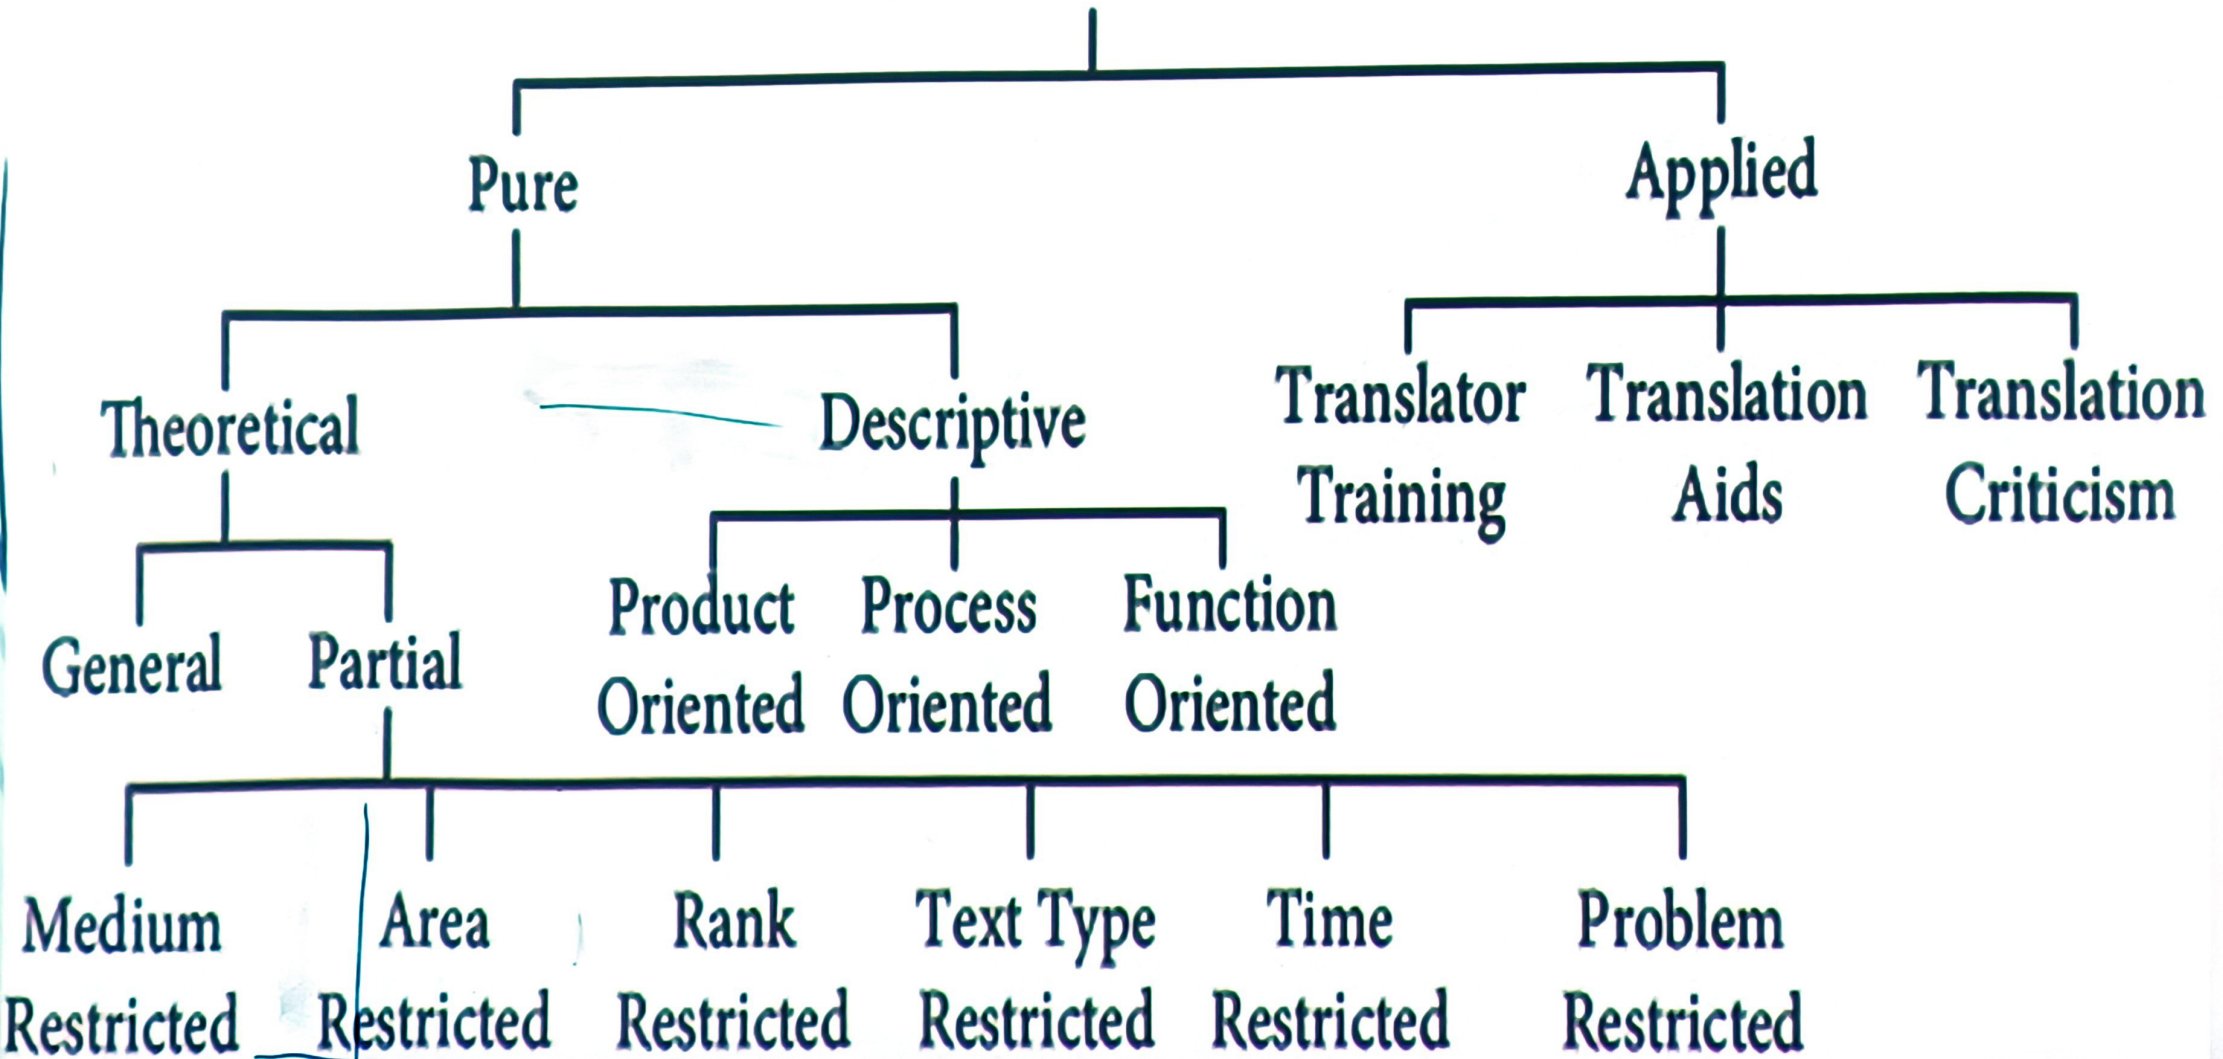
Pure

Applied

Theoretical

Descriptive

Translator Training

Translation Aids

Translation Criticism

General

Partial

Product Oriented

Process Oriented

Function Oriented

Medium Restricted

Area Restricted

Rank Restricted

Text Type Restricted

Time Restricted

Problem Restricted